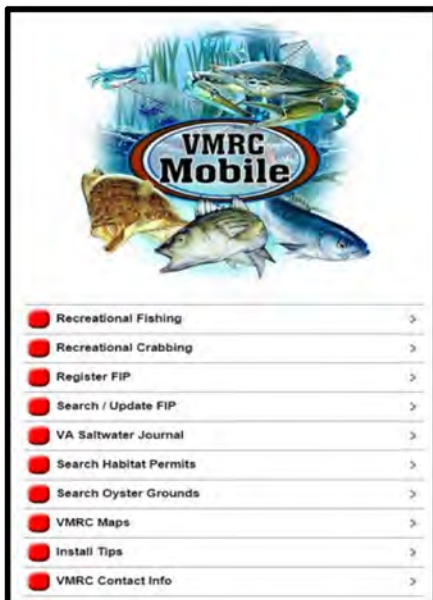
VMRC Mobile

Recreational Fishing >
Recreational Crabbing >
Register FIP >
Search / Update FIP >
VA Saltwater Journal >
Search Habitat Permits >
Search Oyster Grounds >
VMRC Maps >
Install Tips >
VMRC Contact Info >